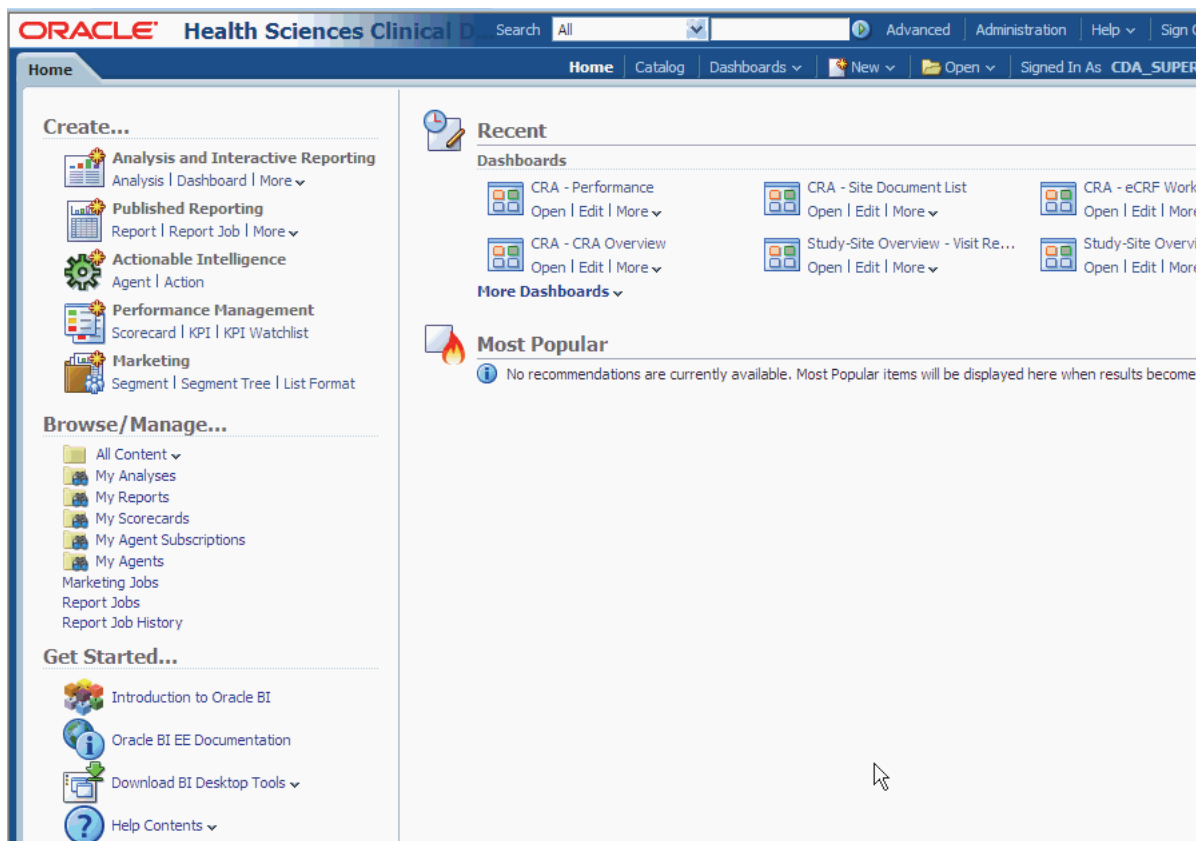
ORACLE Health Sciences Clinical D... Search All Advanced | Administration | Help | Sign

Home

Home | Catalog | Dashboards | New | Open | Signed In As CDA_SUPER

Create...

Analysis and Interactive Reporting
Analysis | Dashboard | More

Published Reporting
Report | Report Job | More

Actionable Intelligence
Agent | Action

Performance Management
Scorecard | KPI | KPI Watchlist

Marketing
Segment | Segment Tree | List Format

Browse/Manage...

All Content
My Analyses
My Reports
My Scorecards
My Agent Subscriptions
My Agents
Marketing Jobs
Report Jobs
Report Job History

Get Started...

Introduction to Oracle BI
Oracle BI EE Documentation
Download BI Desktop Tools
Help Contents

Recent

Dashboards

CRA - Performance
Open | Edit | More

CRA - Site Document List
Open | Edit | More

CRA - eCRF Work
Open | Edit | More

CRA - CRA Overview
Open | Edit | More

Study-Site Overview - Visit Re...
Open | Edit | More

Study-Site Overvi
Open | Edit | More

More Dashboards

Most Popular

No recommendations are currently available. Most Popular items will be displayed here when results become